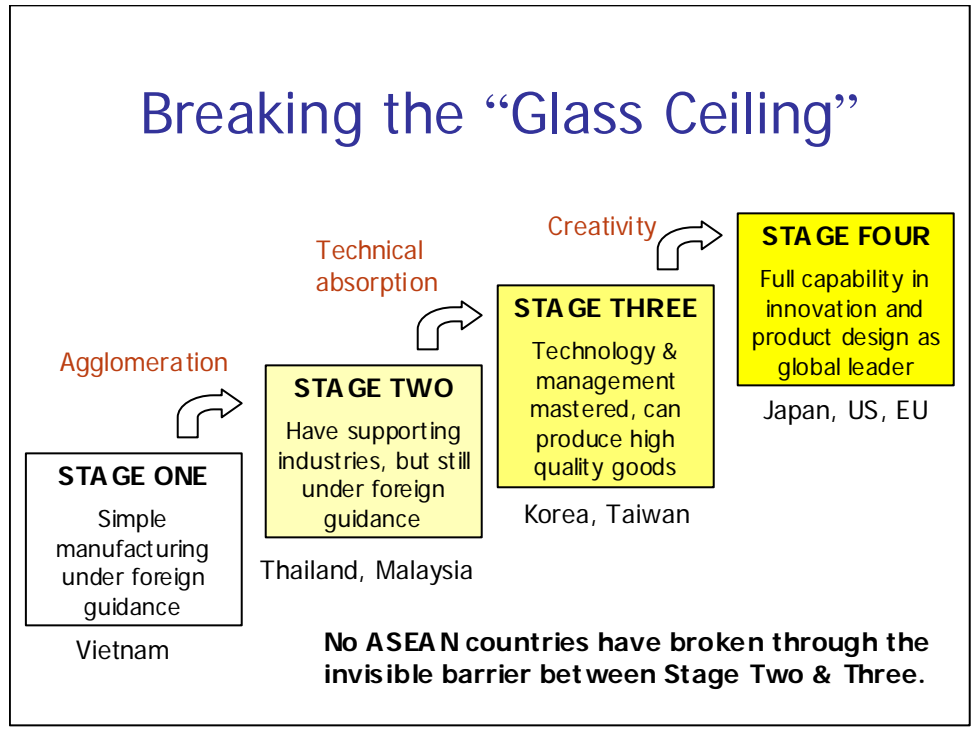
Breaking the "Glass Ceiling"

STAGE ONE
Simple manufacturing under foreign guidance

Vietnam

Agglomeration

STAGE TWO
Have supporting industries, but still under foreign guidance

Thailand, Malaysia

Technical absorption

STAGE THREE
Technology & management mastered, can produce high quality goods

Korea, Taiwan

Creativity

STAGE FOUR
Full capability in innovation and product design as global leader

Japan, US, EU

No ASEAN countries have broken through the invisible barrier between Stage Two & Three.